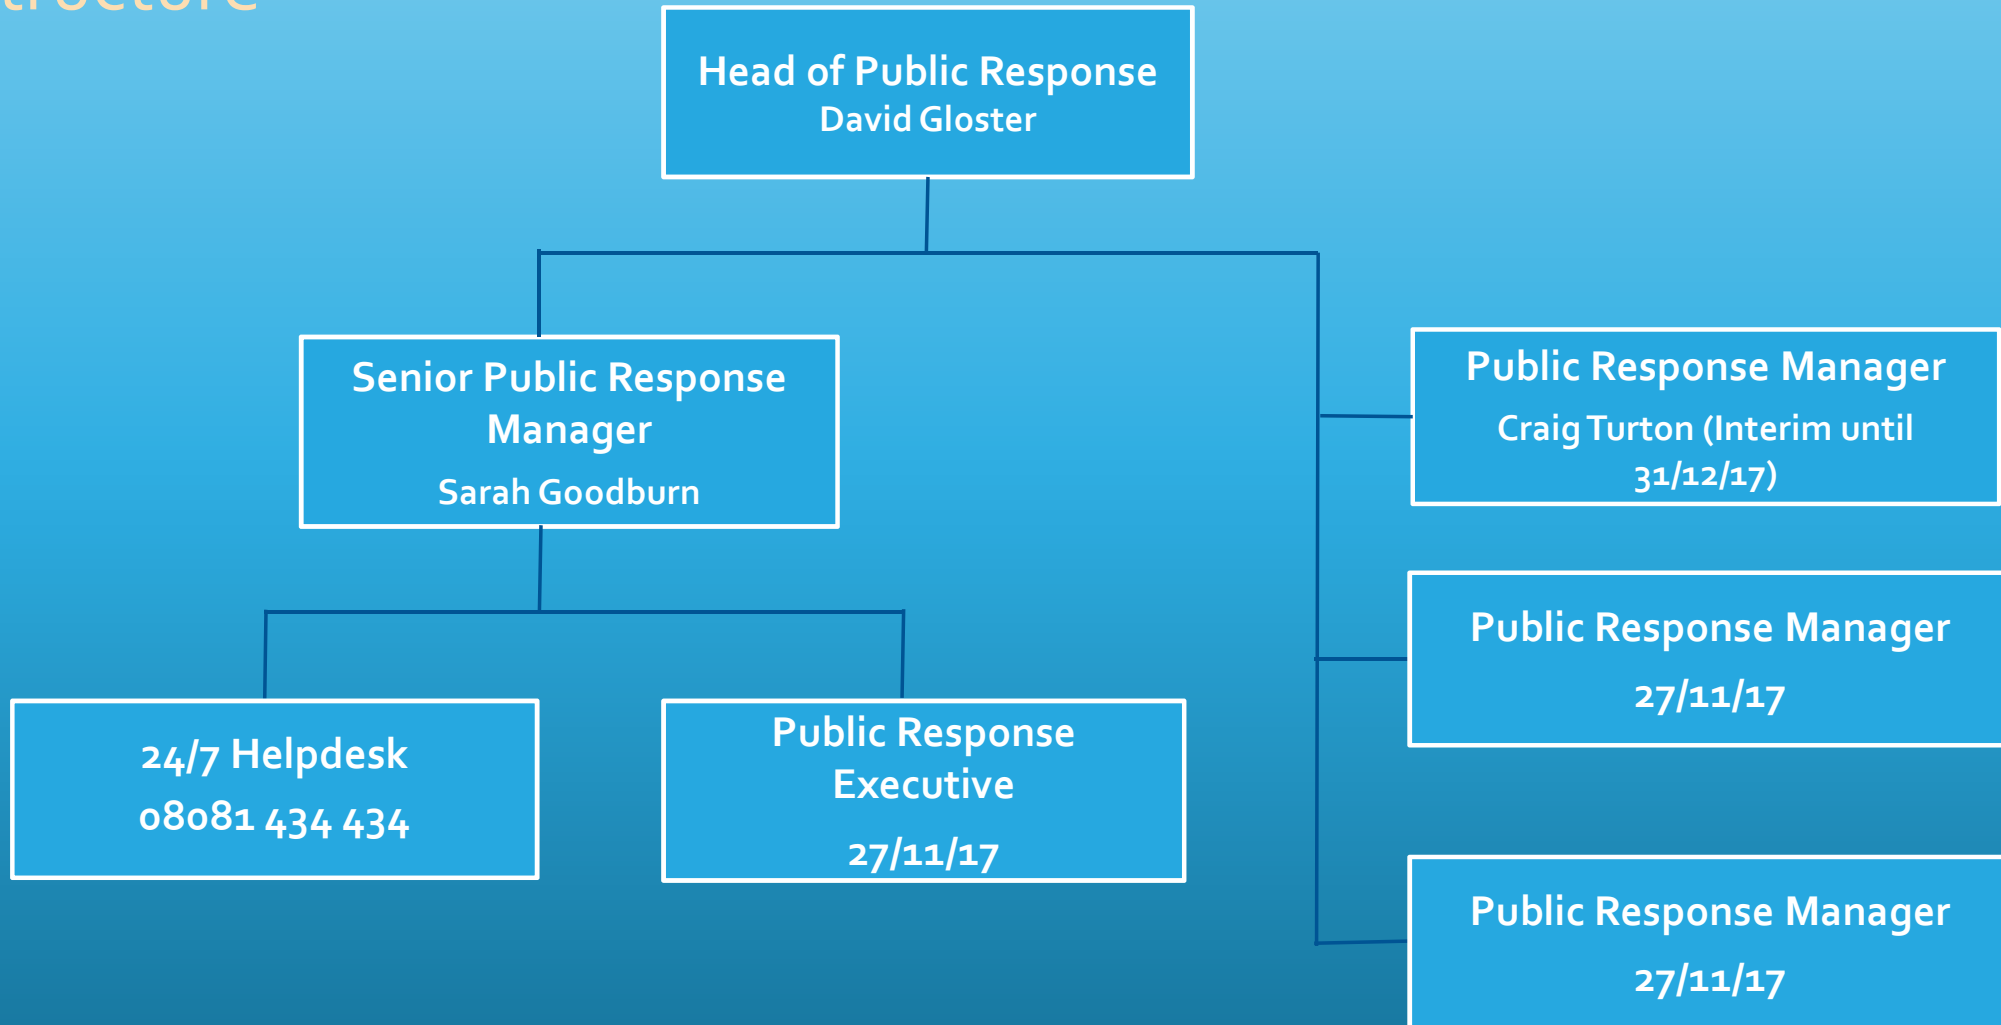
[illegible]

Head of Public Response
David Gloster

Senior Public Response Manager
Sarah Goodburn

Public Response Manager
Craig Turton (Interim until 31/12/17)

Public Response Manager
27/11/17

24/7 Helpdesk
08081 434 434

Public Response Executive
27/11/17

Public Response Manager
27/11/17